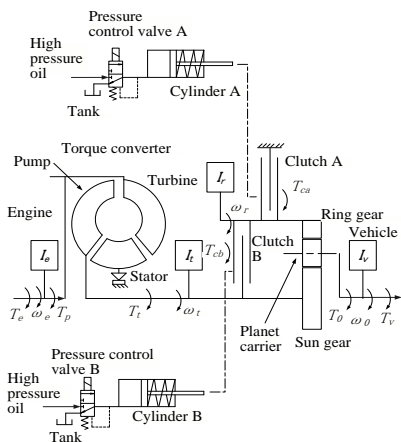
Pressure control valve A

High pressure oil

Tank

Cylinder A

Torque converter

Pump

Turbine

Engine

$I_e$

Stator

$I_t$

$I_r$

$\omega_r$

Clutch A

$T_{ca}$

$T_{cb}$

Clutch B

Ring gear

Vehicle

$I_v$

$T_e$ $\omega_e$ $T_p$

$T_t$ $\omega_t$

Planet carrier

$T_0$ $\omega_0$ $T_v$

Sun gear

Pressure control valve B

High pressure oil

Cylinder B

Tank